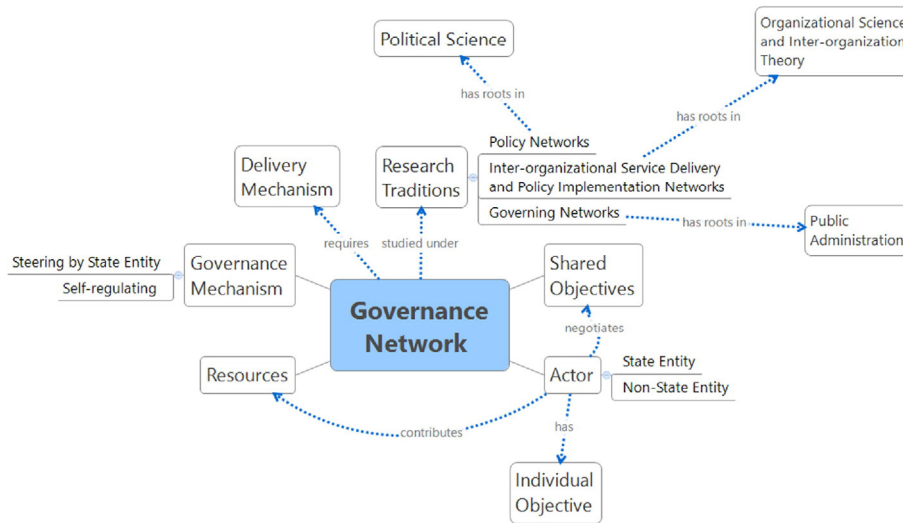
Political Science

Organizational Science and Inter-organization Theory

has roots in

has roots in

Delivery Mechanism

Research Traditions

Policy Networks

Inter-organizational Service Delivery and Policy Implementation Networks

Governing Networks

has roots in

Public Administration

requires

studied under

Steering by State Entity

Self-regulating

Governance Mechanism

Shared Objectives

Governance Network

negotiates

Resources

Actor

State Entity

Non-State Entity

contributes

has

Individual Objective